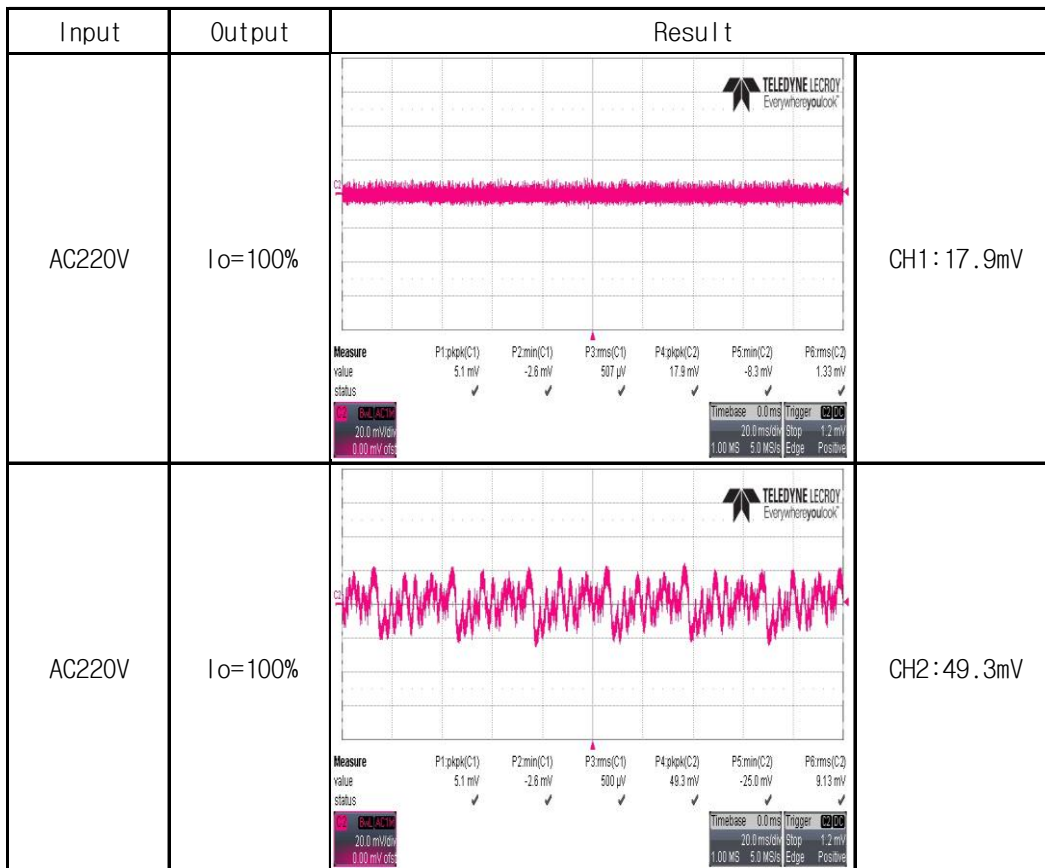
| Input | Output | Result | |
|---|---|---|---|
| AC220V | Io=100% | TELEDYNE LECROY Everywhereyoulook™ C2 Measure value status P1:pkpk(C1) 5.1 mV ✓ P2:min(C1) -2.6 mV ✓ P3:rms(C1) 507 µV ✓ P4:pkpk(C2) 17.9 mV ✓ P5:min(C2) -8.3 mV ✓ P6:rms(C2) 1.33 mV ✓ C2 BwL AC1M 20.0 mV/div 0.00 mV ofst Timebase 0.0 ms 20.0 ms/div 1.00 MS 5.0 MS/s Trigger C2 DC Stop 1.2 mV Edge Positive | CH1:17.9mV |
| AC220V | Io=100% | TELEDYNE LECROY Everywhereyoulook™ C2 Measure value status P1:pkpk(C1) 5.1 mV ✓ P2:min(C1) -2.6 mV ✓ P3:rms(C1) 500 µV ✓ P4:pkpk(C2) 49.3 mV ✓ P5:min(C2) -25.0 mV ✓ P6:rms(C2) 9.13 mV ✓ C2 BwL AC1M 20.0 mV/div 0.00 mV ofst Timebase 0.0 ms 20.0 ms/div 1.00 MS 5.0 MS/s Trigger C2 DC Stop 1.2 mV Edge Positive | CH2:49.3mV |